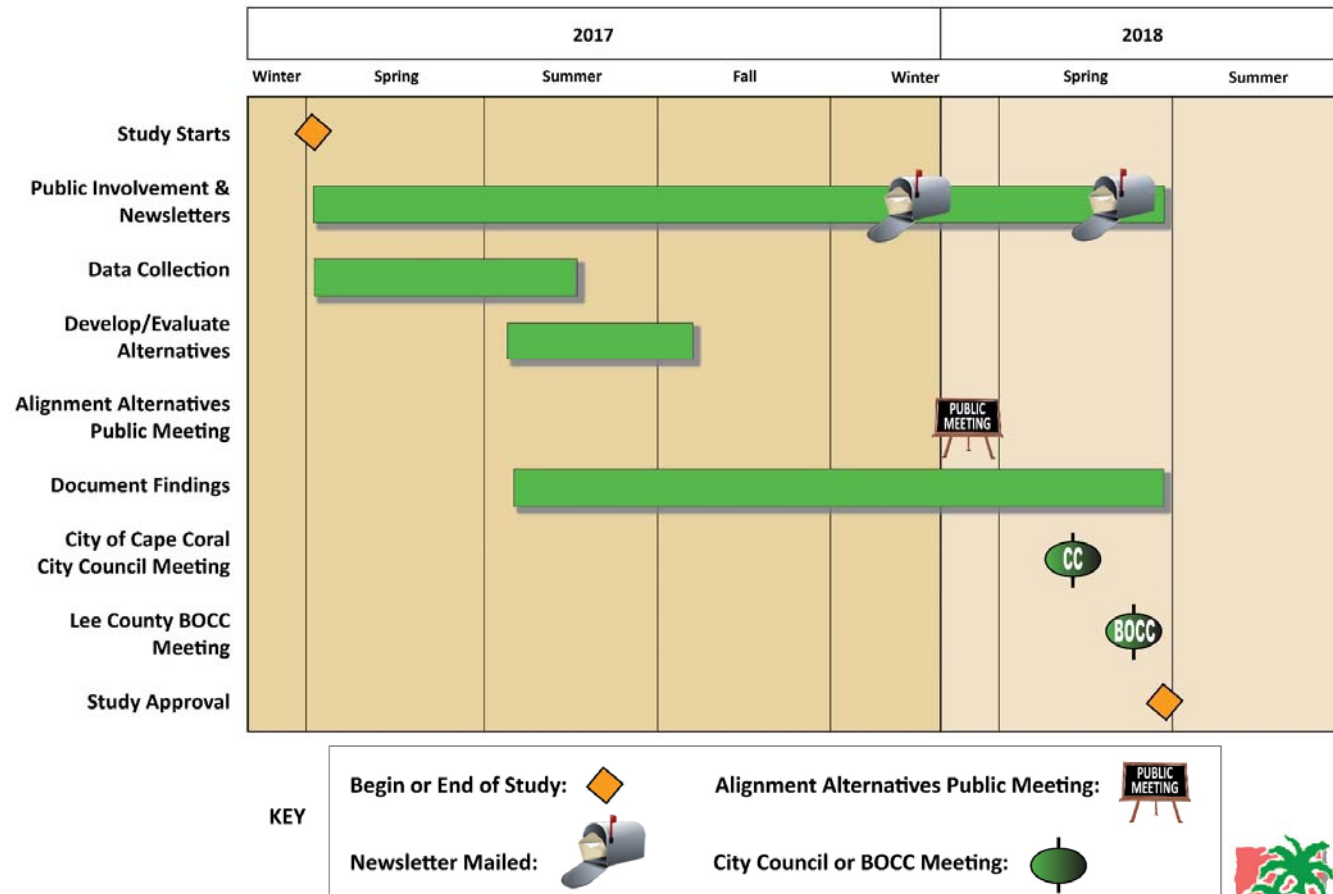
2017

2018

Winter Spring Summer Fall Winter Spring Summer

Study Starts

Public Involvement & Newsletters

Data Collection

Develop/Evaluate Alternatives

Alignment Alternatives Public Meeting

PUBLIC MEETING

Document Findings

City of Cape Coral City Council Meeting

CC

Lee County BOCC Meeting

BOCC

Study Approval

KEY

Begin or End of Study:

Alignment Alternatives Public Meeting:

PUBLIC MEETING

Newsletter Mailed:

City Council or BOCC Meeting: